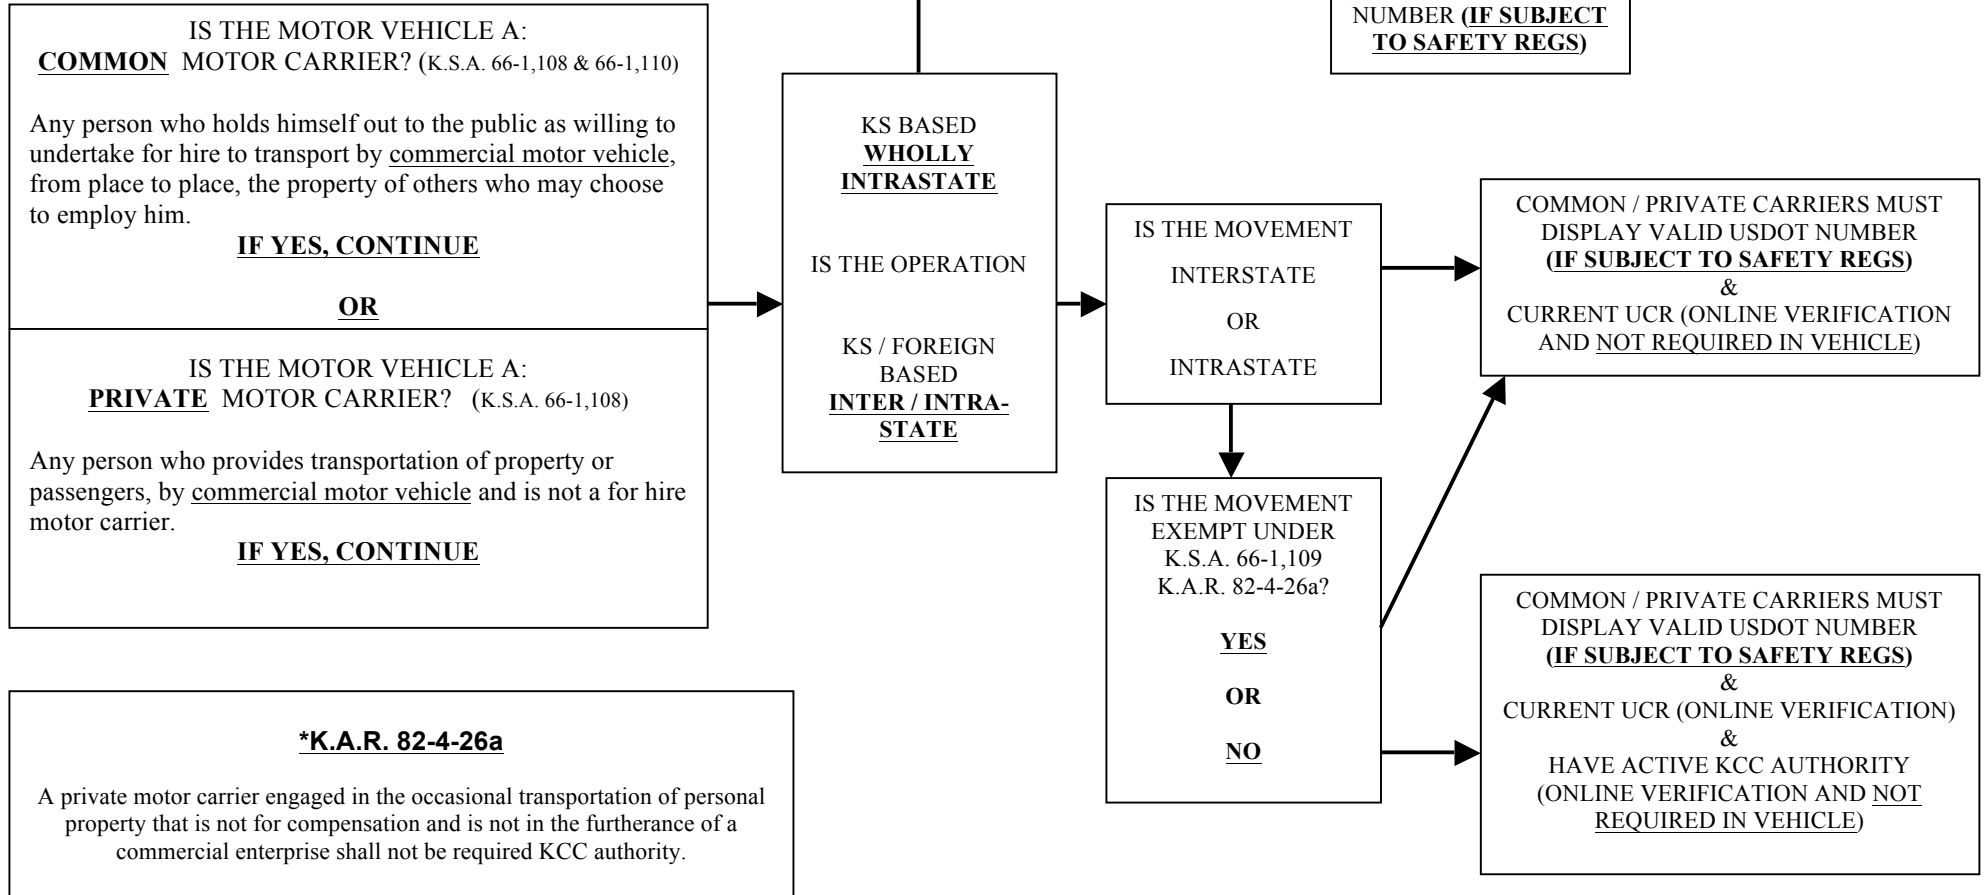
NUMBER (IF SUBJECT TO SAFETY REGS)

IS THE MOTOR VEHICLE A:
COMMON MOTOR CARRIER? (K.S.A. 66-1,108 & 66-1,110)

Any person who holds himself out to the public as willing to undertake for hire to transport by commercial motor vehicle, from place to place, the property of others who may choose to employ him.

IF YES, CONTINUE

OR

IS THE MOTOR VEHICLE A:
PRIVATE MOTOR CARRIER? (K.S.A. 66-1,108)

Any person who provides transportation of property or passengers, by commercial motor vehicle and is not a for hire motor carrier.

IF YES, CONTINUE

KS BASED
WHOLLY INTRASTATE

IS THE OPERATION

KS / FOREIGN BASED
INTER / INTRA-STATE

IS THE MOVEMENT
INTERSTATE
OR
INTRASTATE

COMMON / PRIVATE CARRIERS MUST DISPLAY VALID USDOT NUMBER
(IF SUBJECT TO SAFETY REGS)
&
CURRENT UCR (ONLINE VERIFICATION AND NOT REQUIRED IN VEHICLE)

IS THE MOVEMENT EXEMPT UNDER K.S.A. 66-1,109 K.A.R. 82-4-26a?

YES

OR

NO

COMMON / PRIVATE CARRIERS MUST DISPLAY VALID USDOT NUMBER
(IF SUBJECT TO SAFETY REGS)
&
CURRENT UCR (ONLINE VERIFICATION)
&
HAVE ACTIVE KCC AUTHORITY
(ONLINE VERIFICATION AND NOT REQUIRED IN VEHICLE)

*K.A.R. 82-4-26a

A private motor carrier engaged in the occasional transportation of personal property that is not for compensation and is not in the furtherance of a commercial enterprise shall not be required KCC authority.